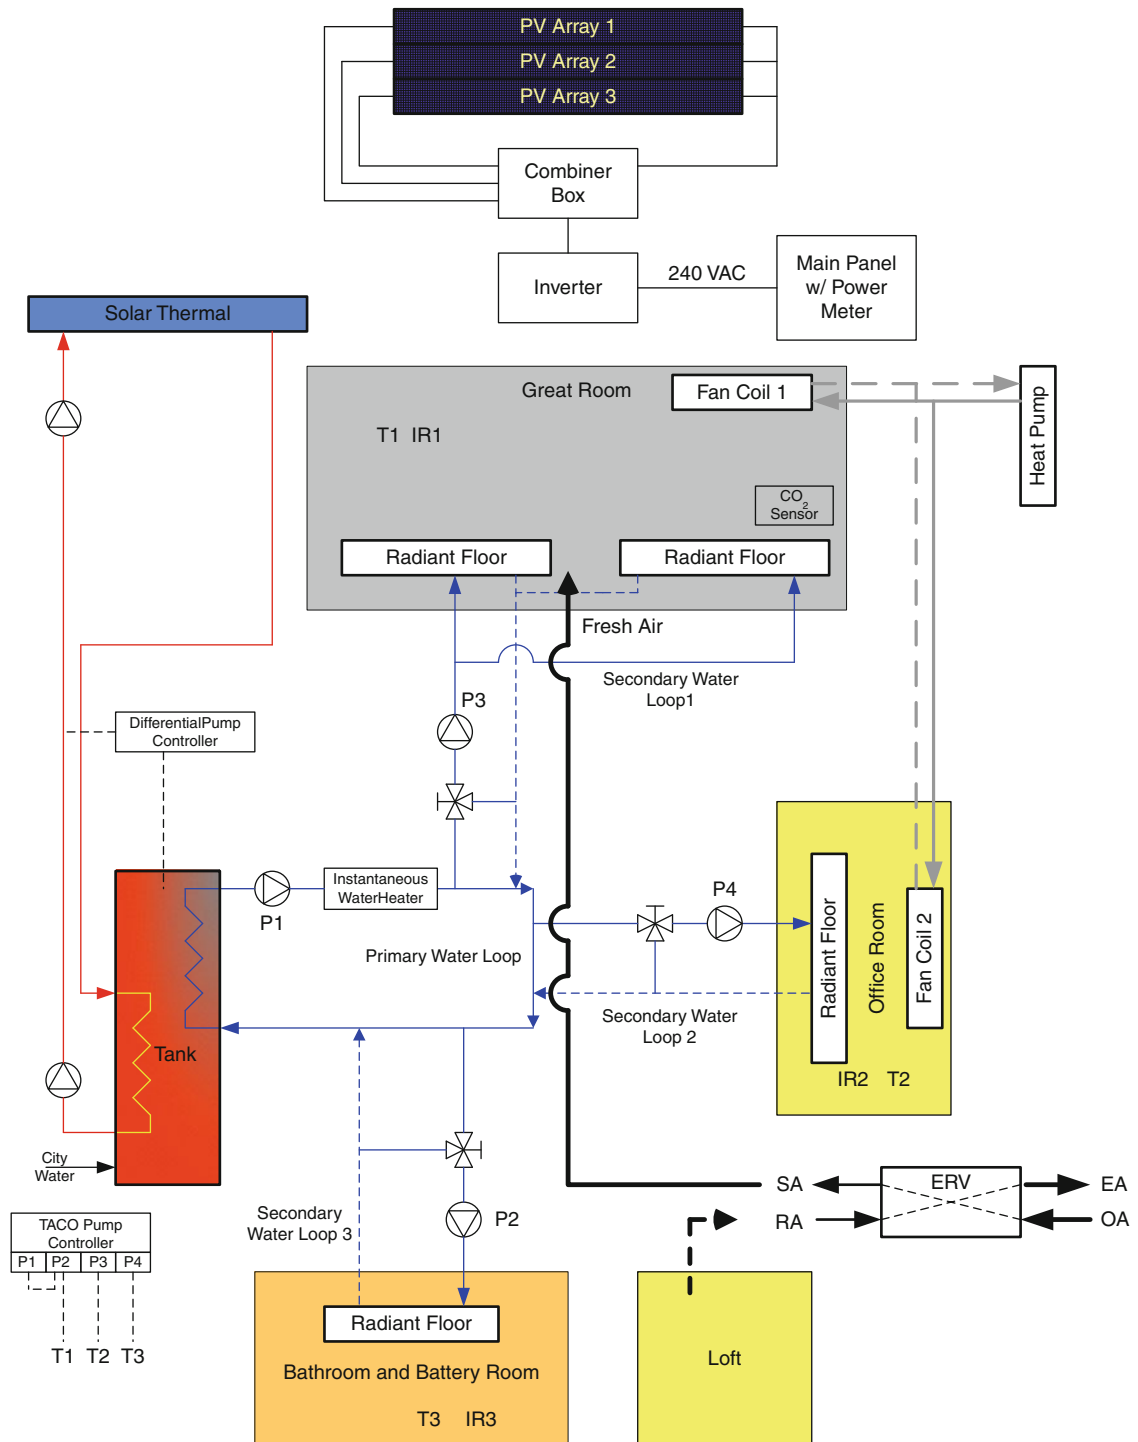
PV Array 1
PV Array 2
PV Array 3

Combiner Box

Inverter

240 VAC

Main Panel w/ Power Meter

Solar Thermal

Great Room

Fan Coil 1

Heat Pump

T1 IR1

$CO_2$ Sensor

Radiant Floor

Radiant Floor

Fresh Air

Secondary Water Loop1

P3

DifferentialPump Controller

Instantaneous WaterHeater

P1

Primary Water Loop

P4

Radiant Floor

Office Room

Fan Coil 2

Secondary Water Loop 2

IR2 T2

Tank

City Water

SA

ERV

EA

RA

OA

Secondary Water Loop 3

P2

TACO Pump Controller

| P1 | P2 | P3 | P4 |
|---|---|---|---|

T1 T2 T3

Radiant Floor

Bathroom and Battery Room

T3 IR3

Loft